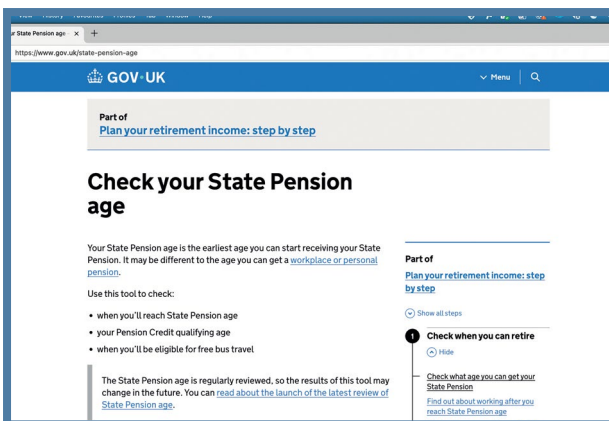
View History Favourites Profiles Tab Window Help

r State Pension age ×

https://www.gov.uk/state-pension-age

GOV.UK

Menu

Part of
Plan your retirement income: step by step

Check your State Pension age

Your State Pension age is the earliest age you can start receiving your State Pension. It may be different to the age you can get a workplace or personal pension.

Use this tool to check:

• when you'll reach State Pension age
• your Pension Credit qualifying age
• when you'll be eligible for free bus travel

The State Pension age is regularly reviewed, so the results of this tool may change in the future. You can read about the launch of the latest review of State Pension age.

Part of
Plan your retirement income: step by step

Show all steps

1 Check when you can retire

Hide

Check what age you can get your State Pension

Find out about working after you reach State Pension age